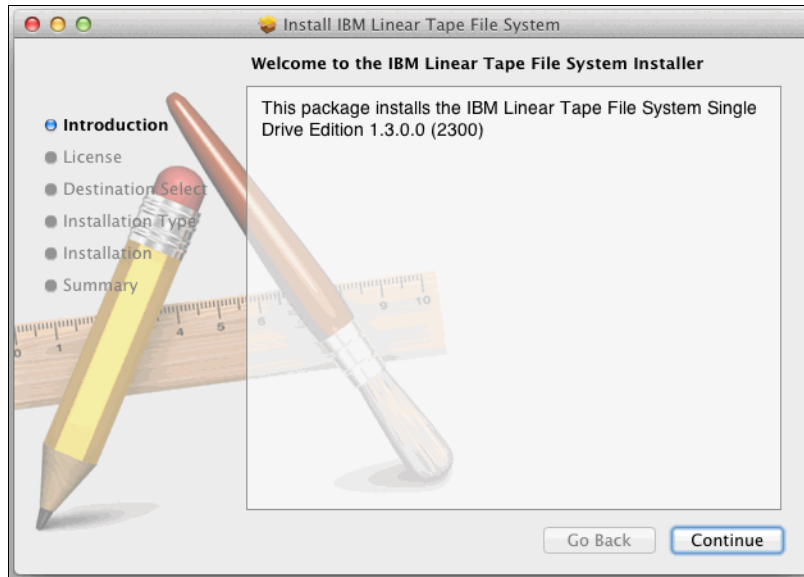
Install IBM Linear Tape File System

Welcome to the IBM Linear Tape File System Installer

Introduction
License
Destination Select
Installation Type
Installation
Summary

This package installs the IBM Linear Tape File System Single Drive Edition 1.3.0.0 (2300)

Go Back
Continue